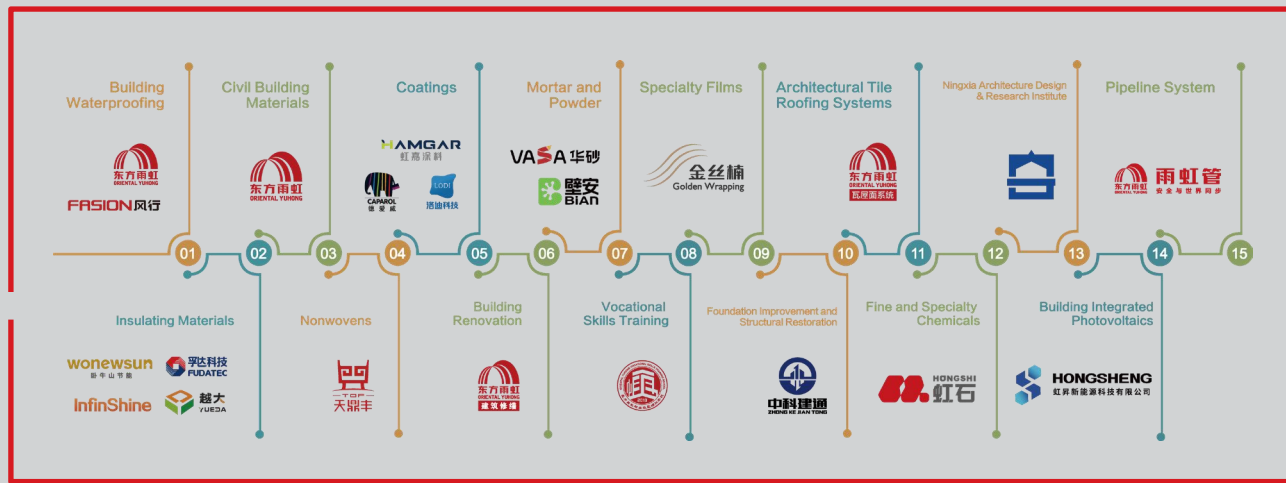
Building Waterproofing

东方雨虹
ORIENTAL YUHONG

FASION风行

Civil Building Materials

东方雨虹
ORIENTAL YUHONG

Coatings

HAMGAR
虹高涂料

CAPAROL
德爱威

LODI
洛迪科技

Mortar and Powder

VASA 华砂

壁安
BIAN

Specialty Films

金丝楠
Golden Wrapping

Architectural Tile Roofing Systems

东方雨虹
ORIENTAL YUHONG
瓦屋面系统

Ningxia Architecture Design & Research Institute

Pipeline System

东方雨虹
ORIENTAL YUHONG
雨虹管
安全与世界同步

01 02 03 04 05 06 07 08 09 10 11 12 13 14 15

Insulating Materials

wonewsun
卧牛山节能

孚达科技
FUDATEC

InfinShine

越大
YUEDA

Nonwovens

TOP
天鼎丰

Building Renovation

东方雨虹
ORIENTAL YUHONG
建筑修缮

Vocational Skills Training

Foundation Improvement and Structural Restoration

中科建通
ZHONG KE JIAN TONG

Fine and Specialty Chemicals

HONGSHI
虹石

Building Integrated Photovoltaics

HONGSHENG
虹昇新能源科技有限公司